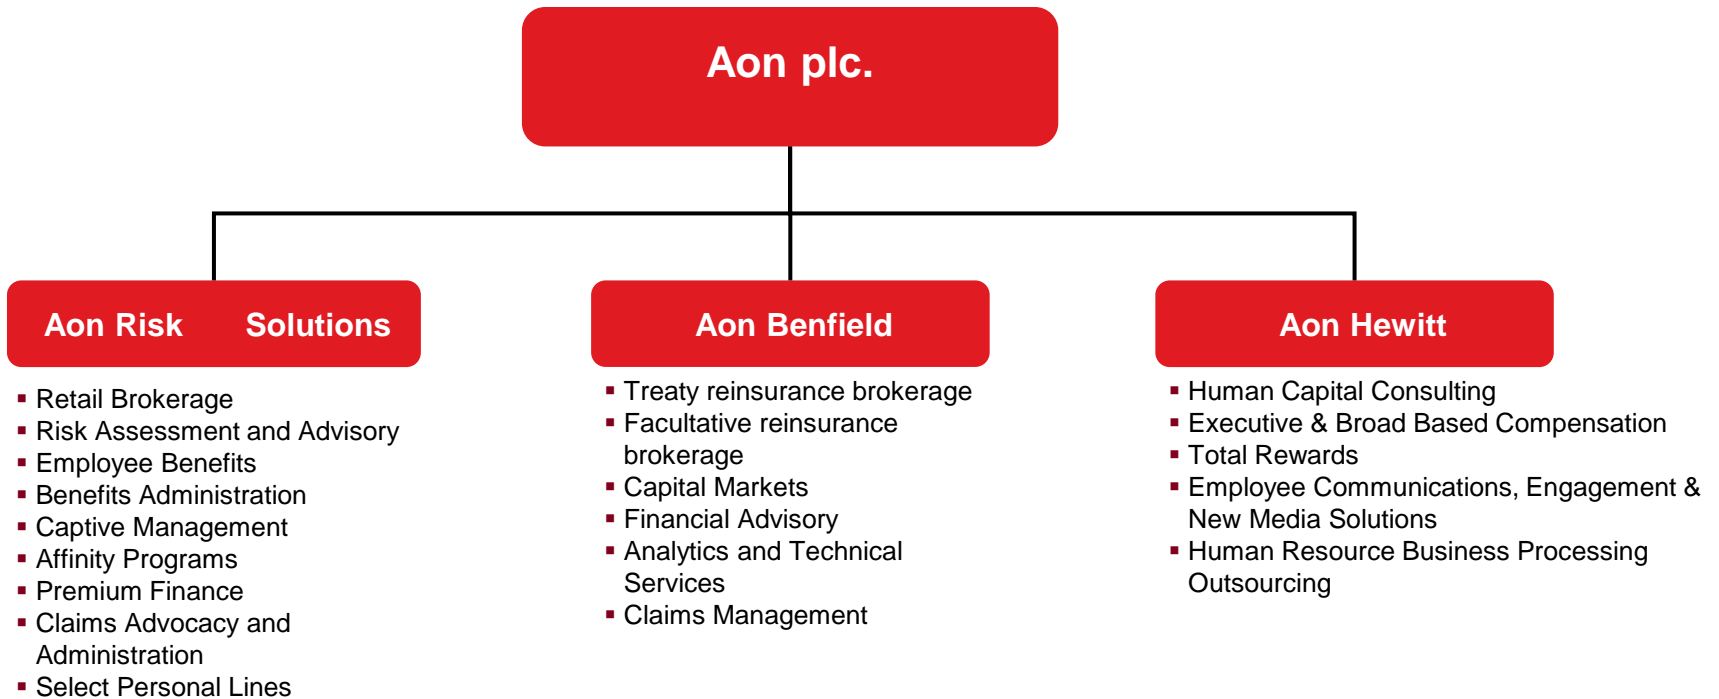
Aon plc.

Aon Risk Solutions

- Retail Brokerage
- Risk Assessment and Advisory
- Employee Benefits
- Benefits Administration
- Captive Management
- Affinity Programs
- Premium Finance
- Claims Advocacy and Administration
- Select Personal Lines

Aon Benfield

- Treaty reinsurance brokerage
- Facultative reinsurance brokerage
- Capital Markets
- Financial Advisory
- Analytics and Technical Services
- Claims Management

Aon Hewitt

- Human Capital Consulting
- Executive & Broad Based Compensation
- Total Rewards
- Employee Communications, Engagement & New Media Solutions
- Human Resource Business Processing Outsourcing